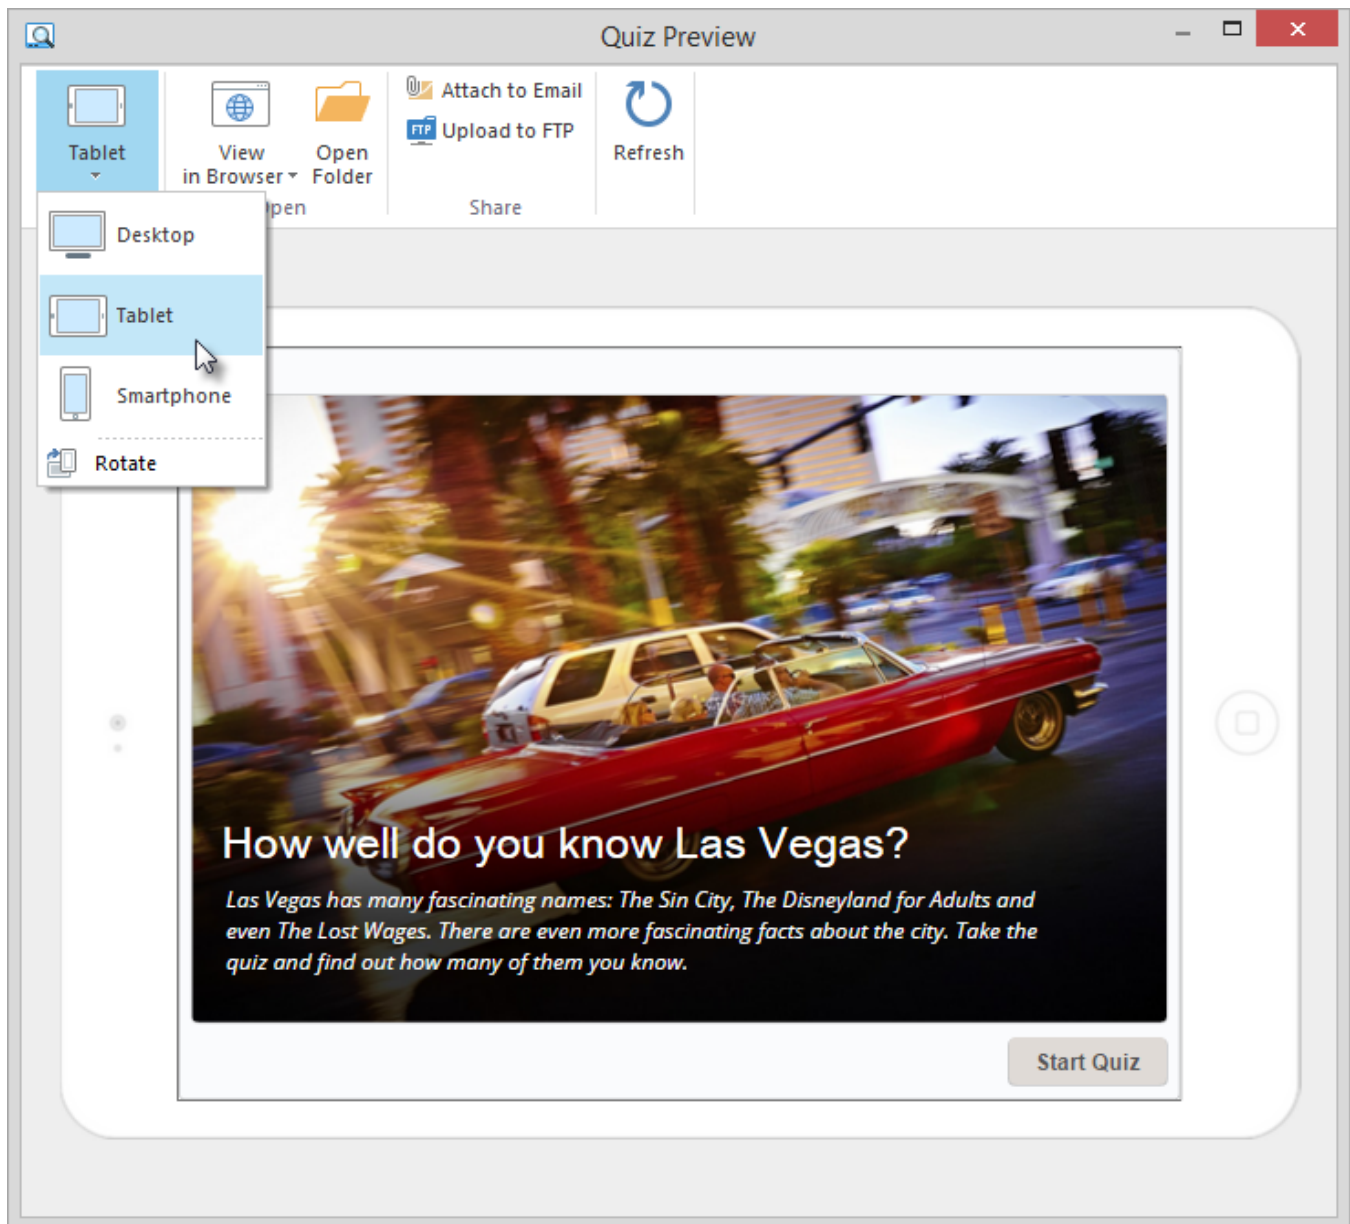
Quiz Preview

Tablet

View in Browser

Open Folder

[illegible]pen

Attach to Email

Upload to FTP

Share

Refresh

Desktop

Tablet

Smartphone

Rotate

How well do you know Las Vegas?

Las Vegas has many fascinating names: The Sin City, The Disneyland for Adults and even The Lost Wages. There are even more fascinating facts about the city. Take the quiz and find out how many of them you know.

Start Quiz